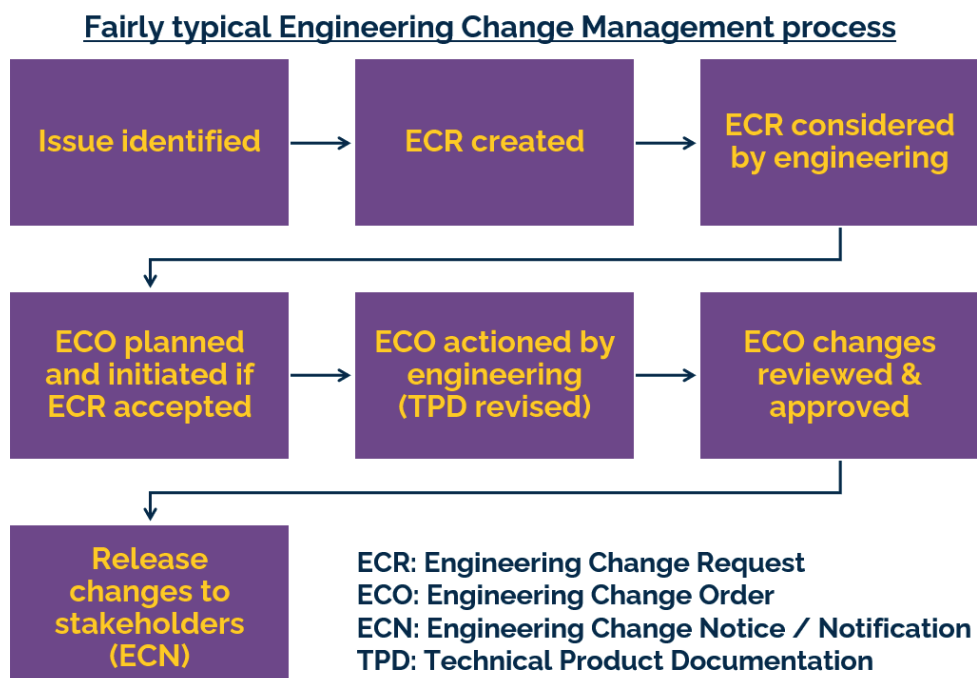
Fairly typical Engineering Change Management process

Issue identified

ECR created

ECR considered by engineering

ECO planned and initiated if ECR accepted

ECO actioned by engineering (TPD revised)

ECO changes reviewed & approved

Release changes to stakeholders (ECN)

ECR: Engineering Change Request
ECO: Engineering Change Order
ECN: Engineering Change Notice / Notification
TPD: Technical Product Documentation